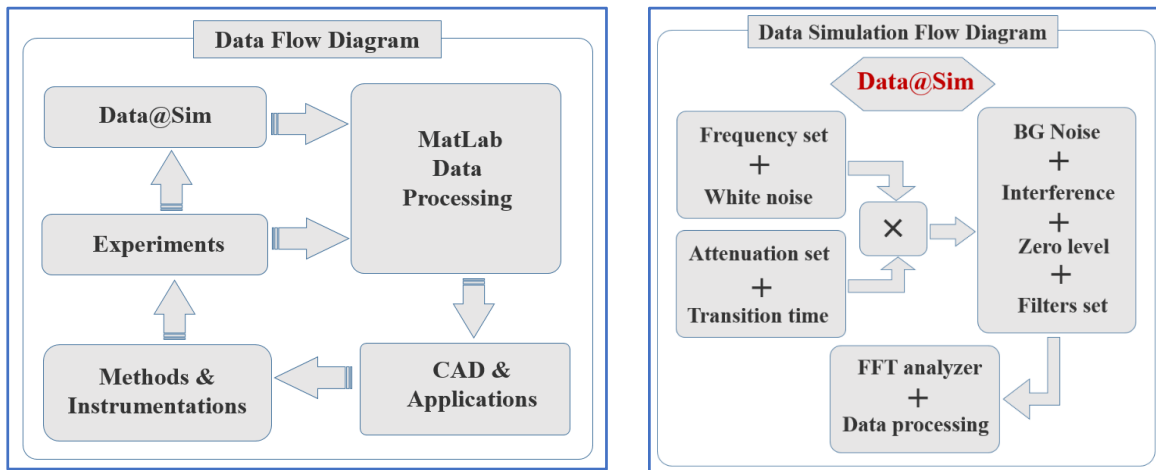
Data Flow Diagram

Data@Sim

MatLab Data Processing

Experiments

CAD & Applications

Methods & Instrumentations

Data Simulation Flow Diagram

Data@Sim

Frequency set + White noise

×

Attenuation set + Transition time

BG Noise + Interference + Zero level + Filters set

FFT analyzer + Data processing